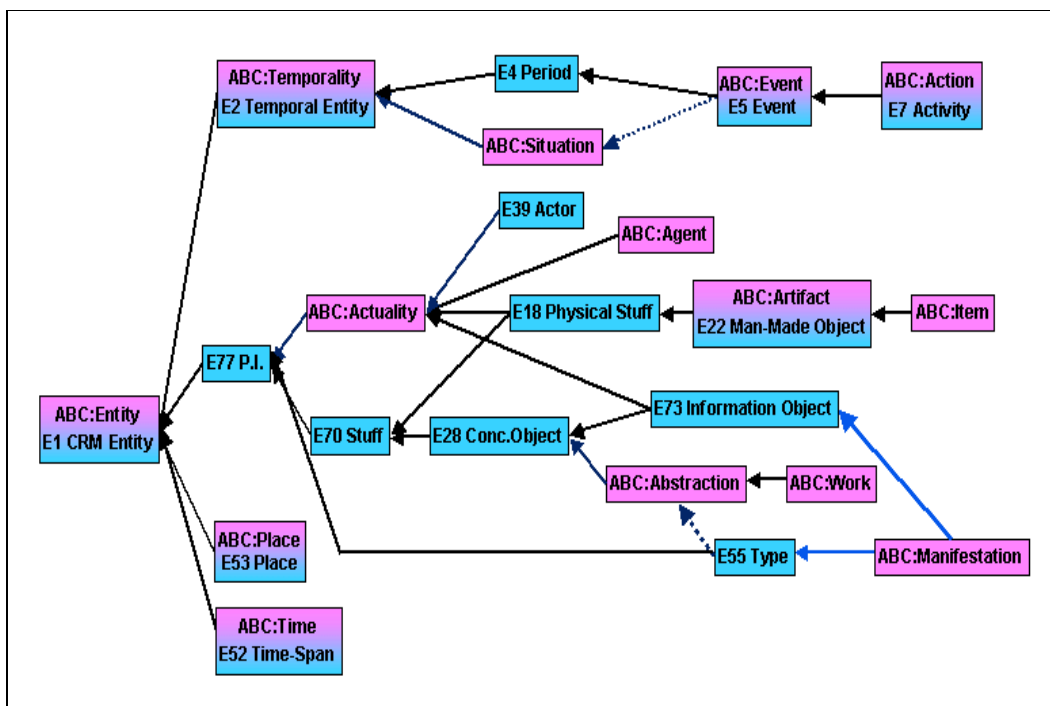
ABC:Temporality
E2 Temporal Entity

E4 Period

ABC:Event
E5 Event

ABC:Action
E7 Activity

ABC:Situation

E39 Actor

ABC:Agent

ABC:Actuality

E18 Physical Stuff

ABC:Artifact
E22 Man-Made Object

ABC:Item

E77 P.I.

ABC:Entity
E1 CRM Entity

E73 Information Object

E70 Stuff

E28 Conc.Object

ABC:Abstraction

ABC:Work

ABC:Place
E53 Place

E55 Type

ABC:Manifestation

ABC:Time
E52 Time-Span